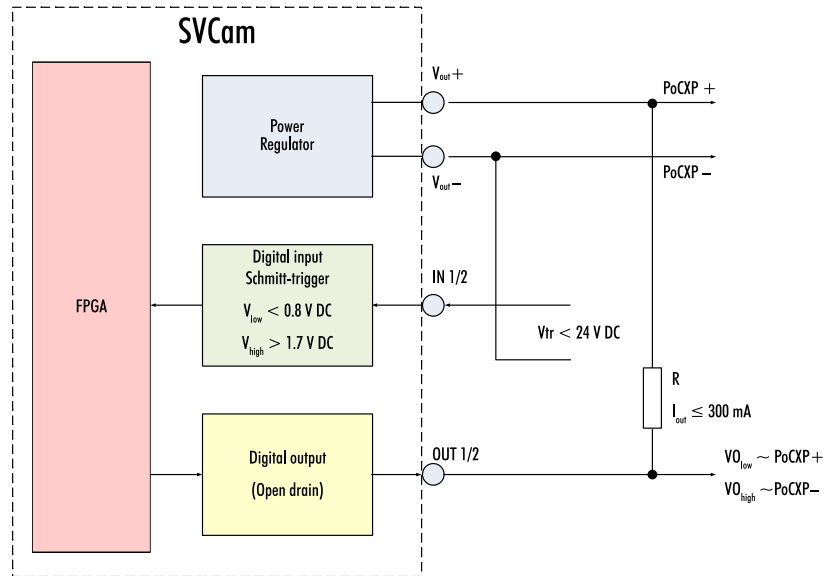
SVCam

FPGA

Power Regulator

Digital input Schmitt-trigger

$V_{low} < 0.8$ V DC

$V_{high} > 1.7$ V DC

Digital output

(Open drain)

$V_{out}+$

$V_{out}-$

IN 1/2

OUT 1/2

PoCXP +

PoCXP –

Vtr < 24 V DC

R

$I_{out} \leq 300$ mA

$VO_{low} \sim$ PoCXP+

$VO_{high} \sim$PoCXP–